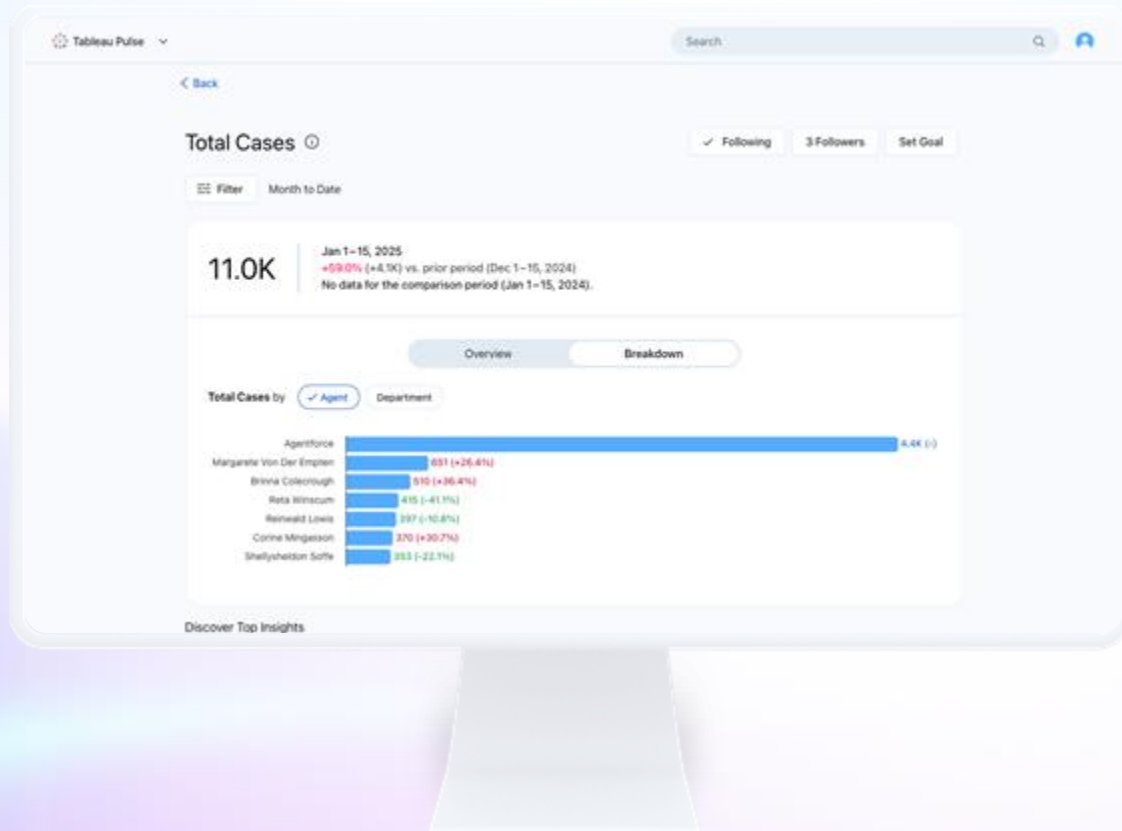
Tableau Pulse

Search

< Back

Total Cases

✓ Following

3 Followers

Set Goal

Filter

Month to Date

11.0K

Jan 1–15, 2025

+59.0% (+4.1K) vs. prior period (Dec 1–15, 2024)

No data for the comparison period (Jan 1–15, 2024).

Overview

Breakdown

Total Cases by

✓ Agent

Department

| | |
|---|---|
| Agentforce | 4.4K (-) |
| Margarete Von Der Empten | 651 (+26.4%) |
| Brinna Colecrough | 510 (+36.4%) |
| Reta Winscum | 415 (-41.1%) |
| Reinwald Lowis | 397 (-10.8%) |
| Corine Mingaison | 370 (+30.7%) |
| Shellysheldon Soffe | 353 (-22.1%) |

Discover Top Insights